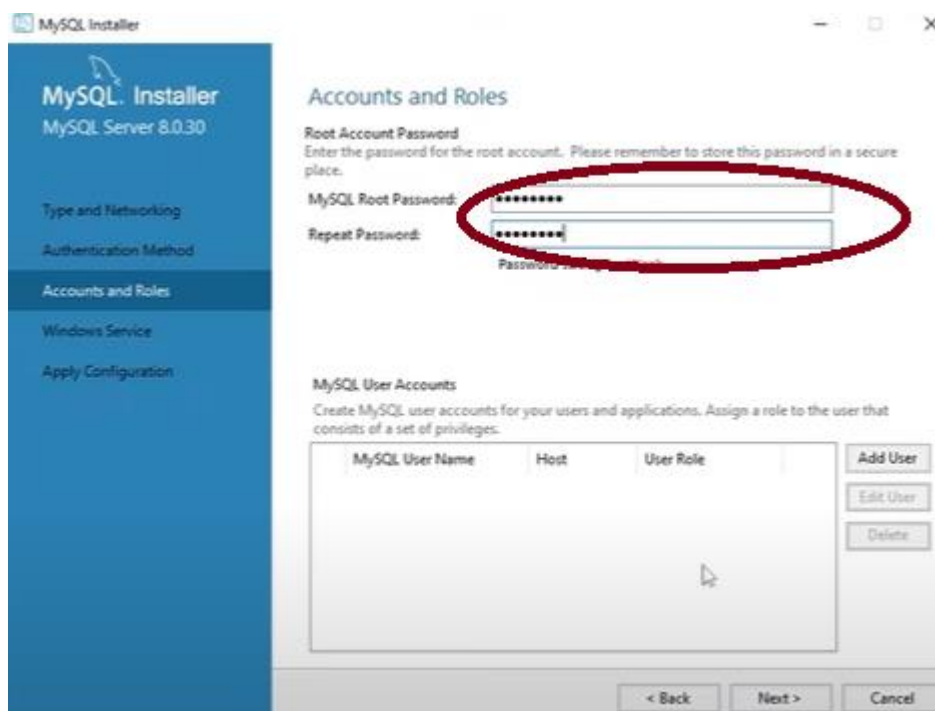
MySQL Installer

MySQL. Installer
MySQL Server 8.0.30

Type and Networking
Authentication Method
Accounts and Roles
Windows Service
Apply Configuration

Accounts and Roles

Root Account Password
Enter the password for the root account. Please remember to store this password in a secure place.

MySQL Root Password: •••••••••
Repeat Password: •••••••••
Password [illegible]

MySQL User Accounts
Create MySQL user accounts for your users and applications. Assign a role to the user that consists of a set of privileges.

| MySQL User Name | Host | User Role |
|---|---|---|

Add User
Edit User
Delete

< Back
Next >
Cancel